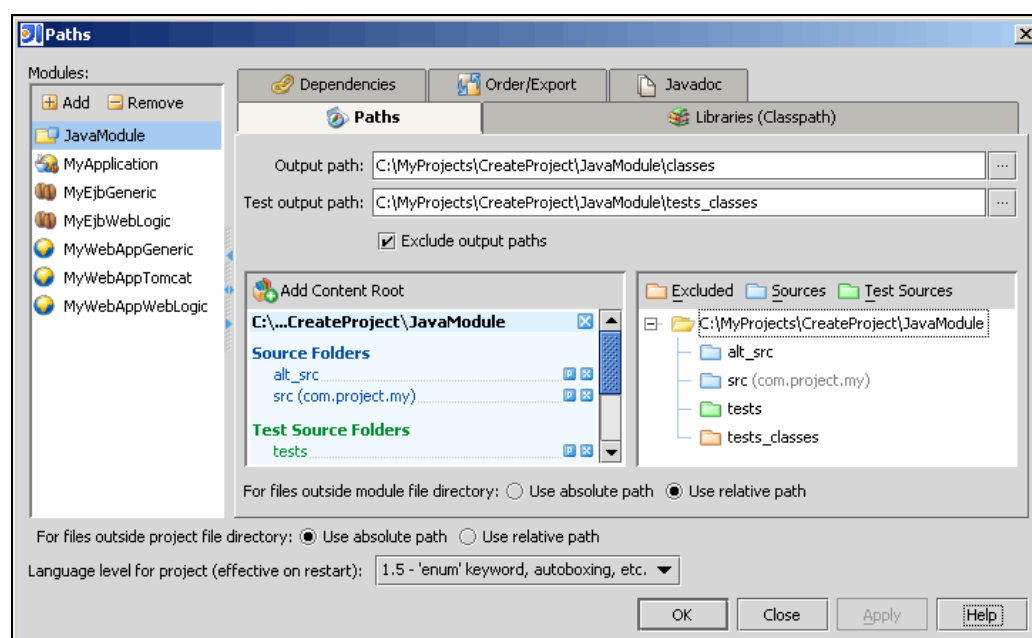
Paths

Modules:

Add Remove

JavaModule
MyApplication
MyEjbGeneric
MyEjbWebLogic
MyWebAppGeneric
MyWebAppTomcat
MyWebAppWebLogic

Dependencies Order/Export Javadoc

Paths Libraries (Classpath)

Output path: C:\MyProjects\CreateProject\JavaModule\classes ...

Test output path: C:\MyProjects\CreateProject\JavaModule\tests_classes ...

Exclude output paths

Add Content Root

C:\...CreateProject\JavaModule

Source Folders
alt_src
src (com.project.my)

Test Source Folders
tests

Excluded Sources Test Sources

C:\MyProjects\CreateProject\JavaModule
alt_src
src (com.project.my)
tests
tests_classes

For files outside module file directory: Use absolute path Use relative path

For files outside project file directory: Use absolute path Use relative path

Language level for project (effective on restart): 1.5 - 'enum' keyword, autoboxing, etc.

OK Close Apply Help